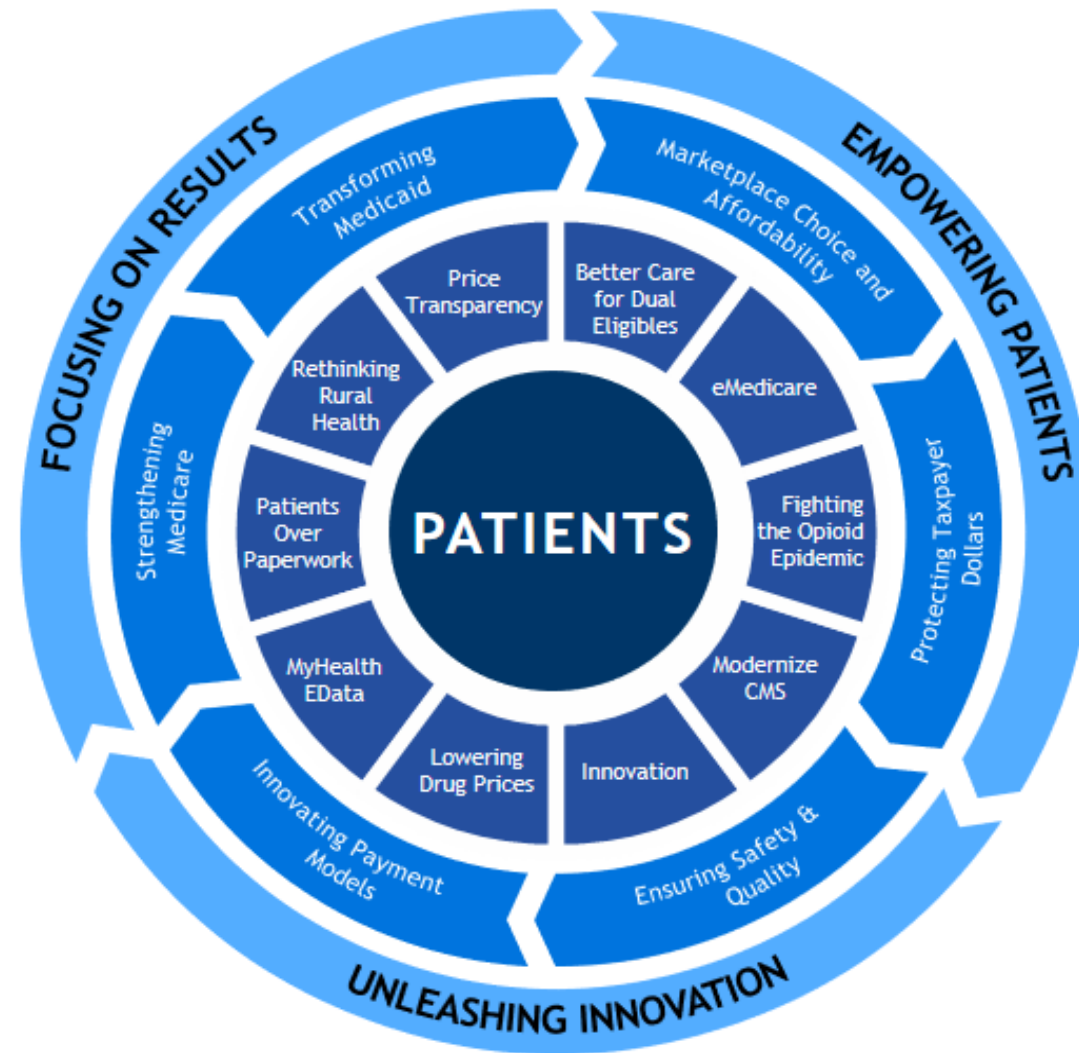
FOCUSING ON RESULTS

EMPOWERING PATIENTS

UNLEASHING INNOVATION

Transforming Medicaid

Marketplace Choice and Affordability

Protecting Taxpayer Dollars

Ensuring Safety & Quality

Innovating Payment Models

Strengthening Medicare

Price Transparency

Better Care for Dual Eligibles

eMedicare

Fighting the Opioid Epidemic

Modernize CMS

Innovation

Lowering Drug Prices

MyHealth EData

Patients Over Paperwork

Rethinking Rural Health

PATIENTS